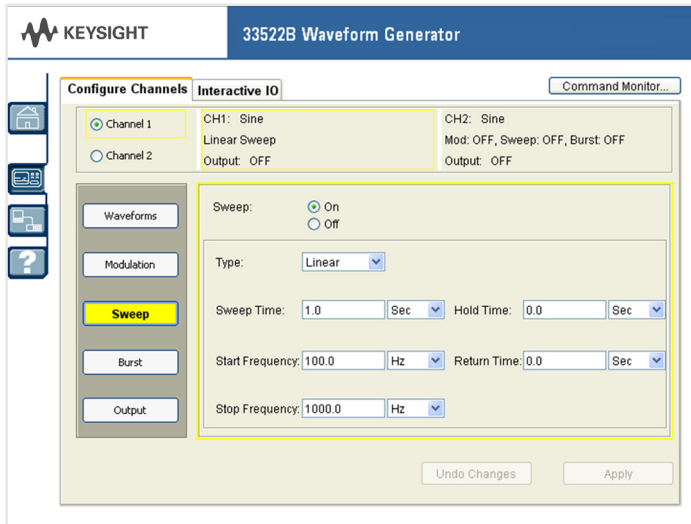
KEYSIGHT

33522B Waveform Generator

Configure Channels

Interactive IO

Command Monitor...

Channel 1

Channel 2

CH1: Sine

Linear Sweep

Output: OFF

CH2: Sine

Mod: OFF, Sweep: OFF, Burst: OFF

Output: OFF

Waveforms

Modulation

Sweep

Burst

Output

Sweep:

On

Off

Type: Linear

Sweep Time: 1.0 Sec

Hold Time: 0.0 Sec

Start Frequency: 100.0 Hz

Return Time: 0.0 Sec

Stop Frequency: 1000.0 Hz

Undo Changes

Apply